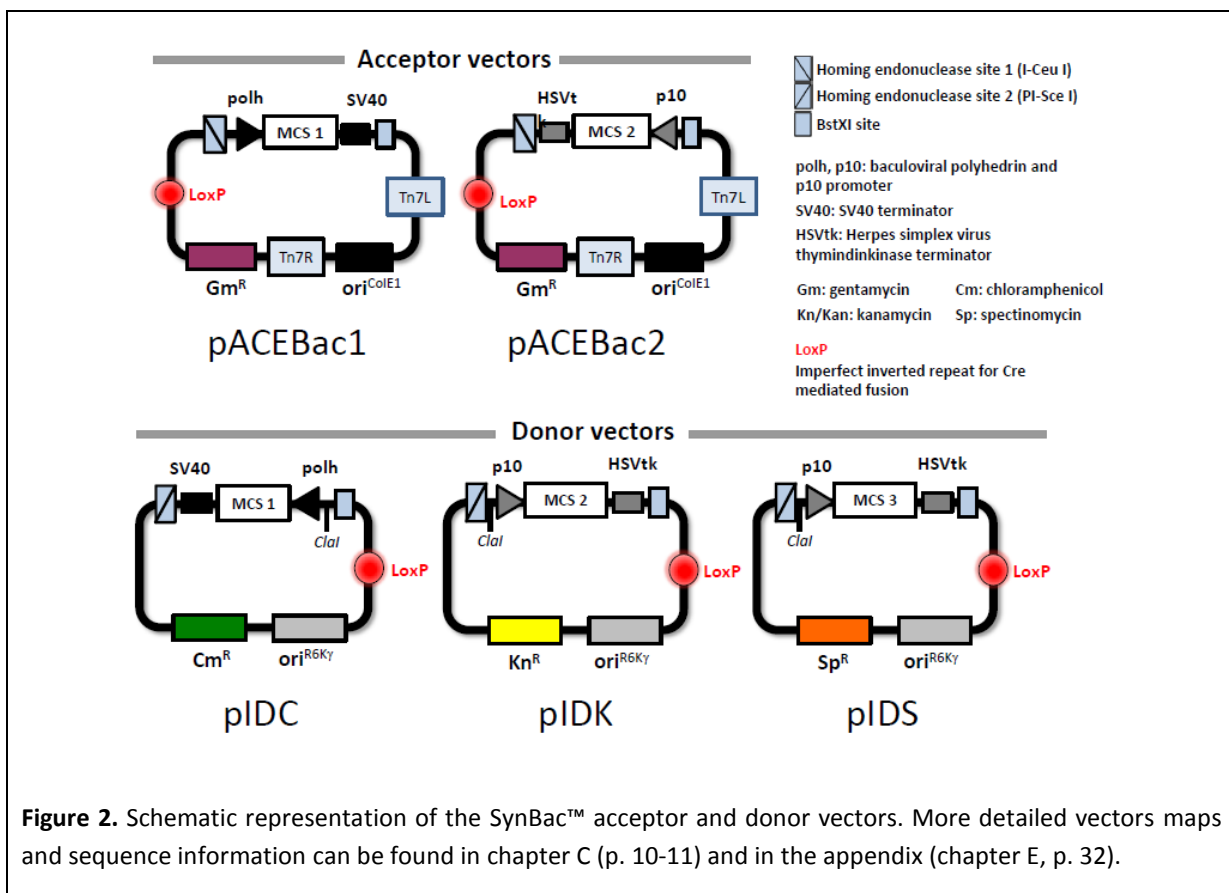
Acceptor vectors

polh
MCS 1
SV40
LoxP
Tn7L
Gm$^R$
Tn7R
ori$^{ColE1}$

pACEBac1

HSVt
MCS 2
p10
LoxP
Tn7L
Gm$^R$
Tn7R
ori$^{ColE1}$

pACEBac2

Homing endonuclease site 1 (I-Ceu I)
Homing endonuclease site 2 (PI-Sce I)
BstXI site

polh, p10: baculoviral polyhedrin and p10 promoter
SV40: SV40 terminator
HSVtk: Herpes simplex virus thymindinkinase terminator

Gm: gentamycin
Cm: chloramphenicol
Kn/Kan: kanamycin
Sp: spectinomycin

LoxP
Imperfect inverted repeat for Cre mediated fusion

Donor vectors

SV40
MCS 1
polh
ClaI
LoxP
Cm$^R$
ori$^{R6K\gamma}$

pIDC

p10
MCS 2
HSVtk
ClaI
LoxP
Kn$^R$
ori$^{R6K\gamma}$

pIDK

p10
MCS 3
HSVtk
ClaI
LoxP
Sp$^R$
ori$^{R6K\gamma}$

pIDS

**Figure 2.** Schematic representation of the SynBac™ acceptor and donor vectors. More detailed vectors maps and sequence information can be found in chapter C (p. 10-11) and in the appendix (chapter E, p. 32).